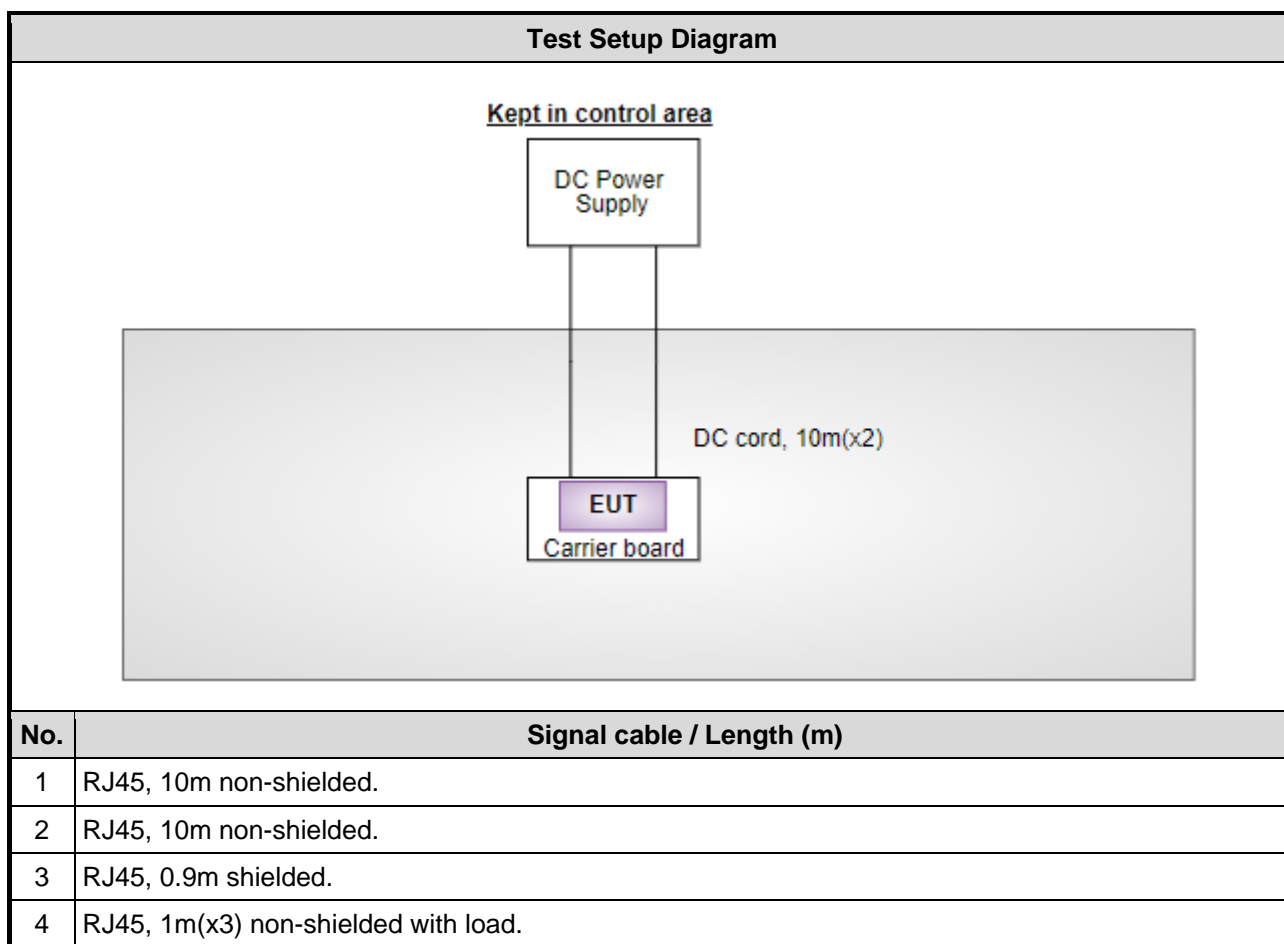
Test Setup Diagram

Kept in control area

DC Power Supply

DC cord, 10m(x2)

EUT

Carrier board

| No. | Signal cable / Length (m) |
|---|---|
| 1 | RJ45, 10m non-shielded. |
| 2 | RJ45, 10m non-shielded. |
| 3 | RJ45, 0.9m shielded. |
| 4 | RJ45, 1m(x3) non-shielded with load. |